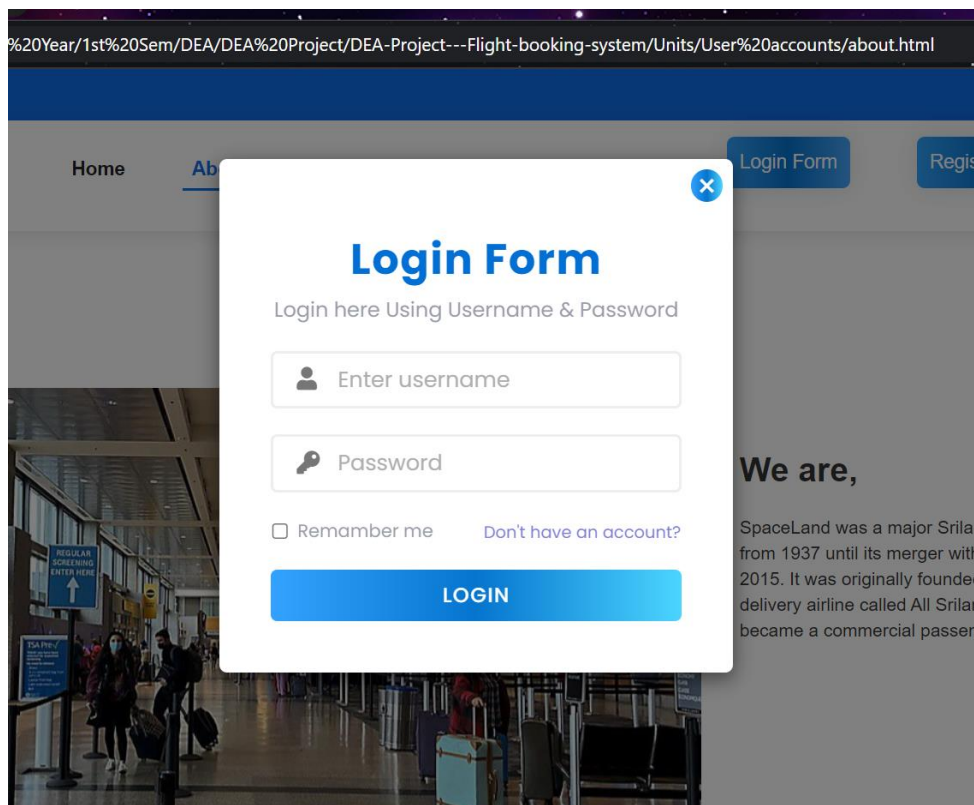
%20Year/1st%20Sem/DEA/DEA%20Project/DEA-Project---Flight-booking-system/Units/User%20accounts/about.html

Home

Ab

Login Form

Regis

Login Form

Login here Using Username & Password

Enter username

Password

Remamber me

Don't have an account?

LOGIN

We are,

SpaceLand was a major Srilan from 1937 until its merger wit 2015. It was originally founded delivery airline called All Srilan became a commercial passen

REGULAR SCREENING ENTER HERE

TSA Pre✓